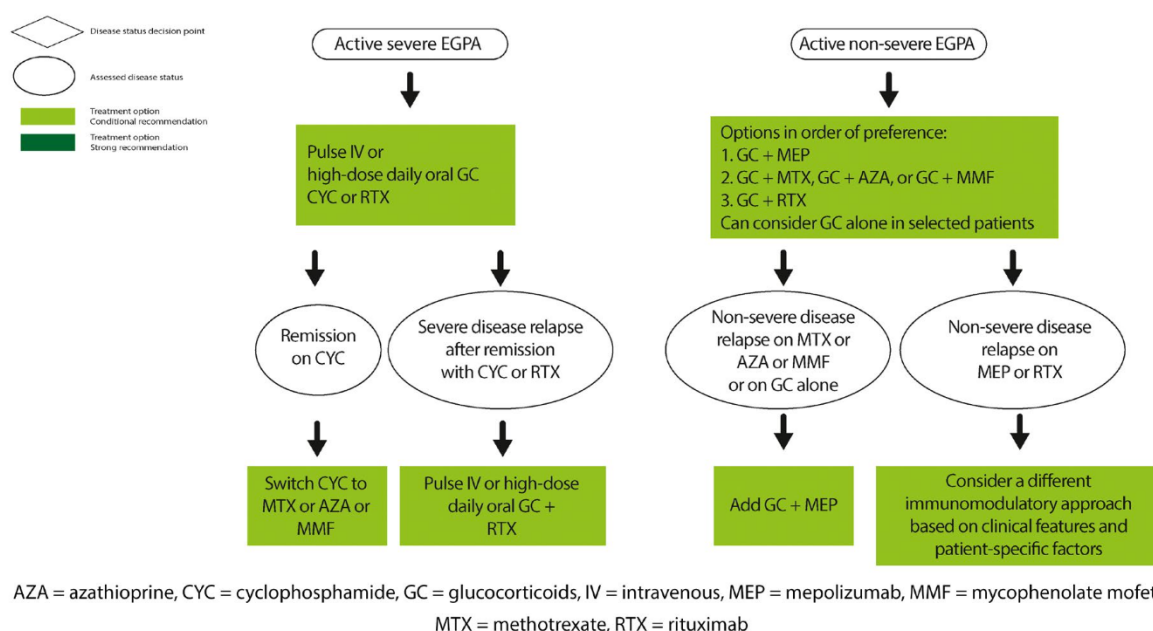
Disease status decision point

Assessed disease status

Treatment option
Conditional recommendation

Treatment option
Strong recommendation

Active severe EGPA

Pulse IV or high-dose daily oral GC CYC or RTX

Remission on CYC

Severe disease relapse after remission with CYC or RTX

Switch CYC to MTX or AZA or MMF

Pulse IV or high-dose daily oral GC + RTX

Active non-severe EGPA

Options in order of preference:
1. GC + MEP
2. GC + MTX, GC + AZA, or GC + MMF
3. GC + RTX
Can consider GC alone in selected patients

Non-severe disease relapse on MTX or AZA or MMF or on GC alone

Non-severe disease relapse on MEP or RTX

Add GC + MEP

Consider a different immunomodulatory approach based on clinical features and patient-specific factors

AZA = azathioprine, CYC = cyclophosphamide, GC = glucocorticoids, IV = intravenous, MEP = mepolizumab, MMF = mycophenolate mofet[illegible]
MTX = methotrexate, RTX = rituximab